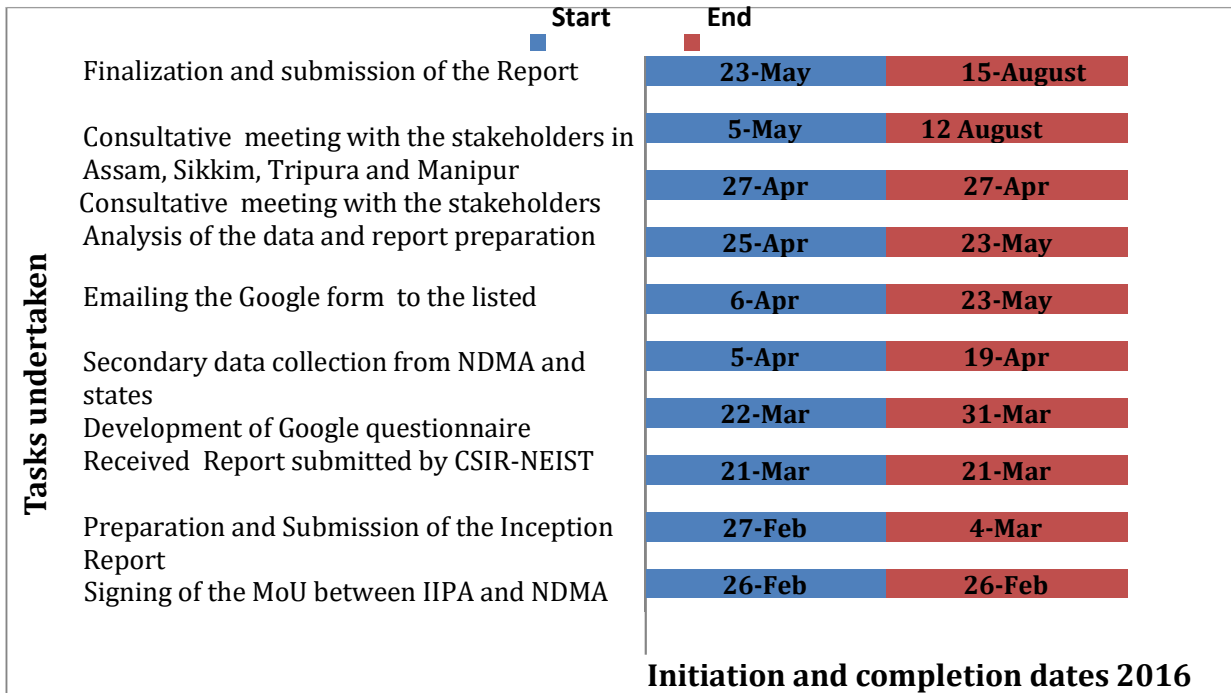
Start End

Tasks undertaken

Finalization and submission of the Report
23-May 15-August

Consultative meeting with the stakeholders in Assam, Sikkim, Tripura and Manipur
5-May 12 August

Consultative meeting with the stakeholders
27-Apr 27-Apr

Analysis of the data and report preparation
25-Apr 23-May

Emailing the Google form to the listed
6-Apr 23-May

Secondary data collection from NDMA and states
5-Apr 19-Apr

Development of Google questionnaire
22-Mar 31-Mar

Received Report submitted by CSIR-NEIST
21-Mar 21-Mar

Preparation and Submission of the Inception Report
27-Feb 4-Mar

Signing of the MoU between IIPA and NDMA
26-Feb 26-Feb

Initiation and completion dates 2016